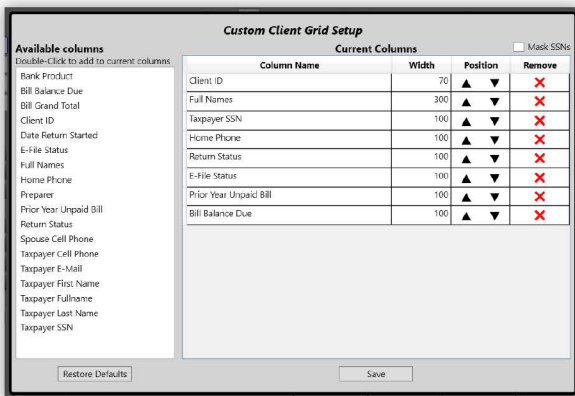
Custom Client Grid Setup

Available columns
Double-Click to add to current columns

Bank Product
Bill Balance Due
Bill Grand Total
Client ID
Date Return Started
E-File Status
Full Names
Home Phone
Preparer
Prior Year Unpaid Bill
Return Status
Spouse Cell Phone
Taxpayer Cell Phone
Taxpayer E-Mail
Taxpayer First Name
Taxpayer Fullname
Taxpayer Last Name
Taxpayer SSN

Current Columns

Mask SSNs

| Column Name | Width | Position | Remove |
|---|---|---|---|
| Client ID | 70 | ▲ ▼ | ✗ |
| Full Names | 300 | ▲ ▼ | ✗ |
| Taxpayer SSN | 100 | ▲ ▼ | ✗ |
| Home Phone | 100 | ▲ ▼ | ✗ |
| Return Status | 100 | ▲ ▼ | ✗ |
| E-File Status | 100 | ▲ ▼ | ✗ |
| Prior Year Unpaid Bill | 100 | ▲ ▼ | ✗ |
| Bill Balance Due | 100 | ▲ ▼ | ✗ |

Restore Defaults

Save